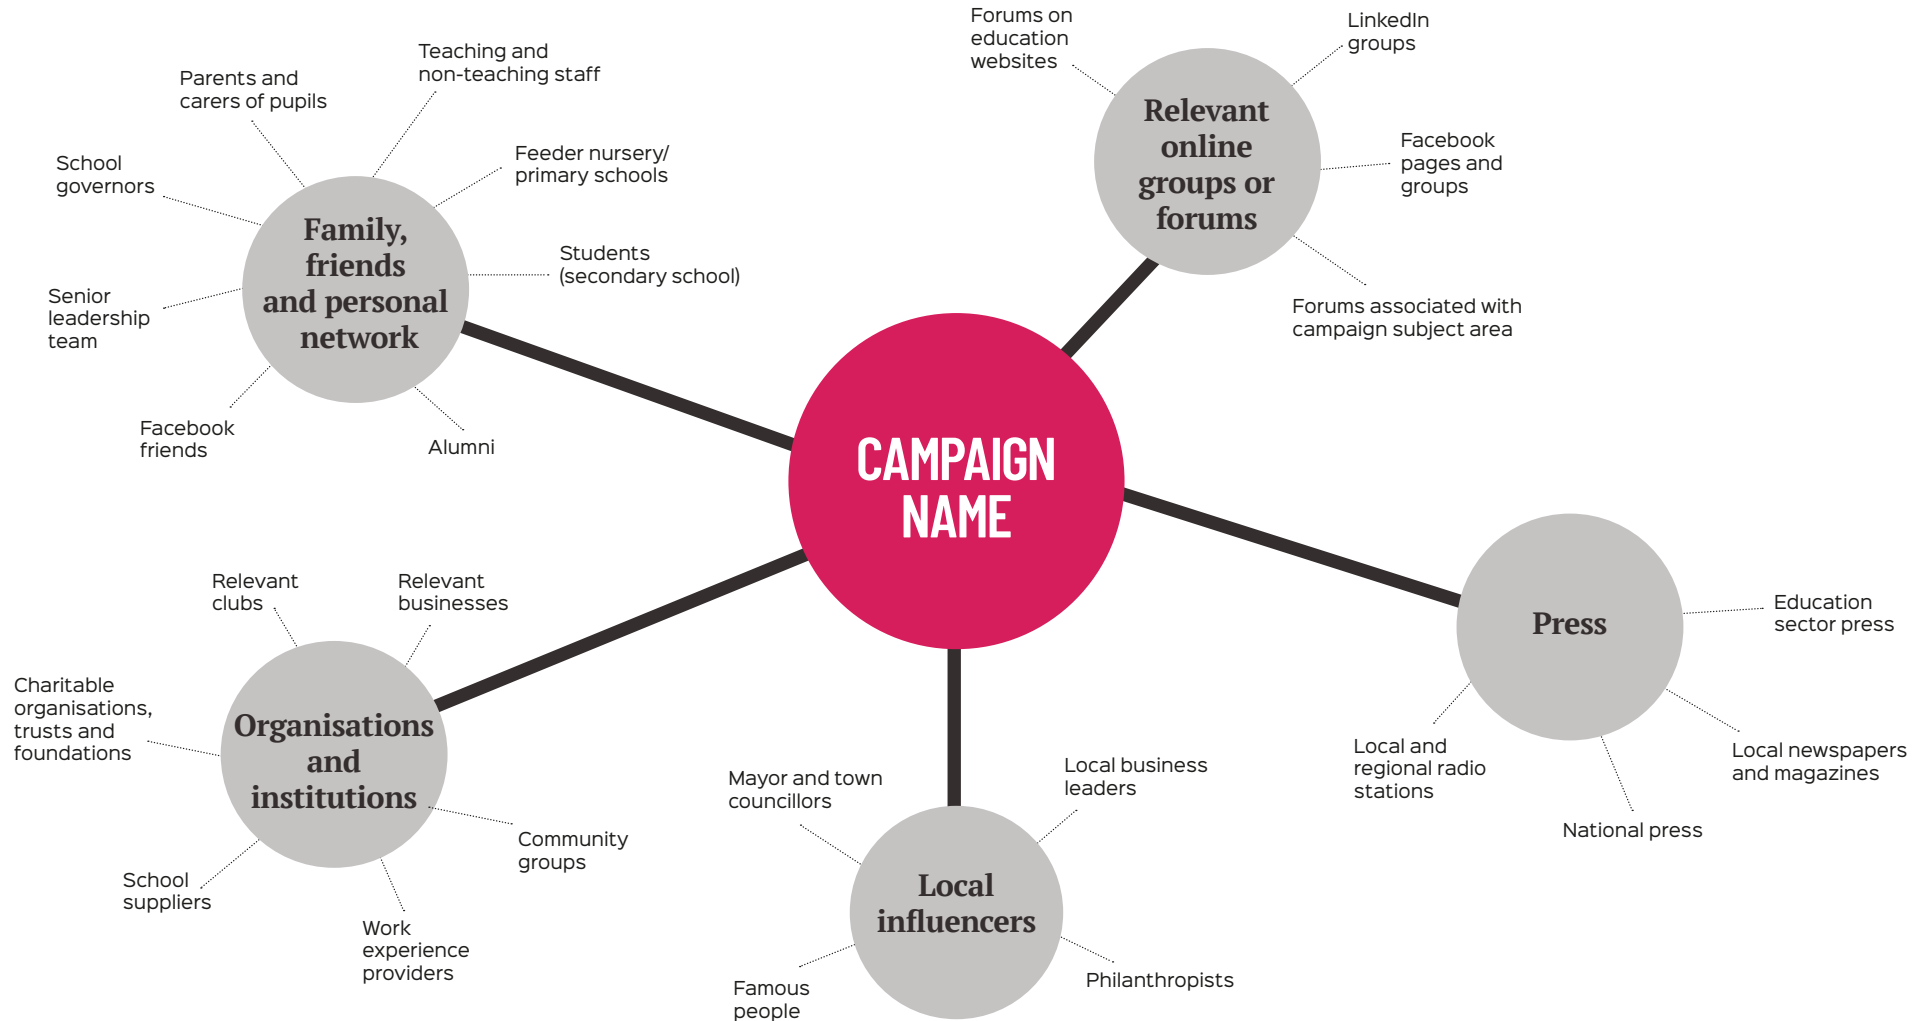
CAMPAIGN NAME

Family, friends and personal network

Parents and carers of pupils

Teaching and non-teaching staff

School governors

Feeder nursery/ primary schools

Students (secondary school)

Senior leadership team

Facebook friends

Alumni

Relevant online groups or forums

Forums on education websites

LinkedIn groups

Facebook pages and groups

Forums associated with campaign subject area

Press

Education sector press

Local and regional radio stations

Local newspapers and magazines

National press

Local influencers

Mayor and town councillors

Local business leaders

Famous people

Philanthropists

Organisations and institutions

Relevant clubs

Relevant businesses

Charitable organisations, trusts and foundations

Community groups

School suppliers

Work experience providers